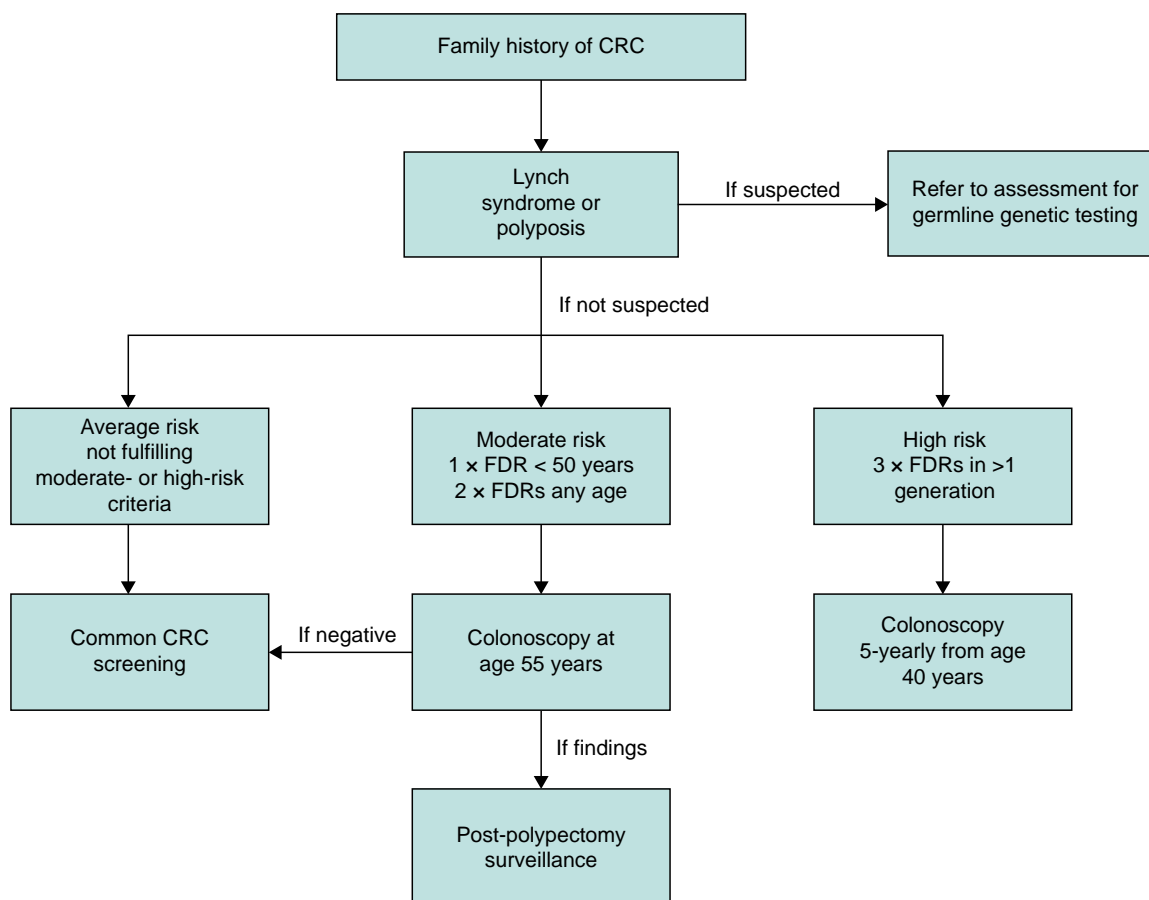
Family history of CRC

Lynch syndrome or polyposis

If suspected

Refer to assessment for germline genetic testing

If not suspected

Average risk not fulfilling moderate- or high-risk criteria

Moderate risk 1 × FDR < 50 years 2 × FDRs any age

High risk 3 × FDRs in >1 generation

Common CRC screening

If negative

Colonoscopy at age 55 years

Colonoscopy 5-yearly from age 40 years

If findings

Post-polypectomy surveillance